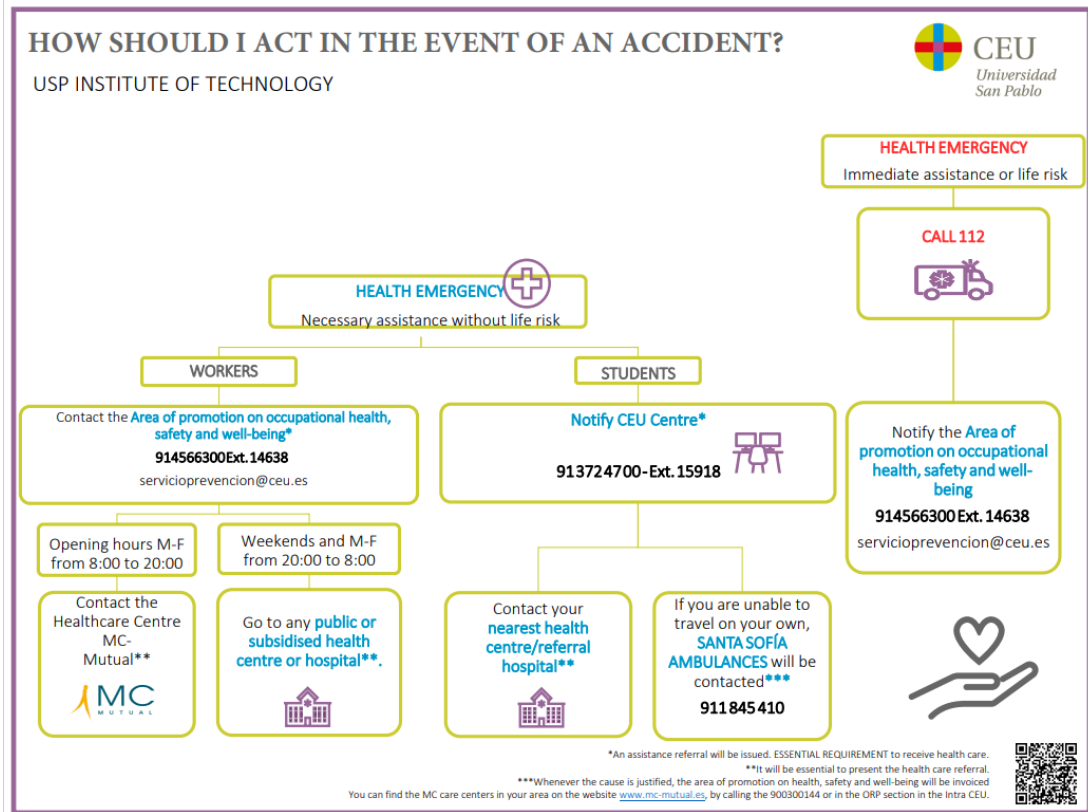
HOW SHOULD I ACT IN THE EVENT OF AN ACCIDENT?

USP INSTITUTE OF TECHNOLOGY

CEU Universidad San Pablo

HEALTH EMERGENCY
Immediate assistance or life risk

CALL 112

HEALTH EMERGENCY
Necessary assistance without life risk

WORKERS

STUDENTS

Contact the Area of promotion on occupational health, safety and well-being*
914566300 Ext. 14638
servicioprevencion@ceu.es

Notify CEU Centre*
913724700 - Ext. 15918

Notify the Area of promotion on occupational health, safety and well-being
914566300 Ext. 14638
servicioprevencion@ceu.es

Opening hours M-F from 8:00 to 20:00

Weekends and M-F from 20:00 to 8:00

Contact the Healthcare Centre MC-Mutual**

MC MUTUAL

Go to any public or subsidised health centre or hospital**.

Contact your nearest health centre/referral hospital**

If you are unable to travel on your own, SANTA SOFÍA AMBULANCES will be contacted***
911 845 410

*An assistance referral will be issued. ESSENTIAL REQUIREMENT to receive health care.
**It will be essential to present the health care referral.
***Whenever the cause is justified, the area of promotion on health, safety and well-being will be invoiced
You can find the MC care centers in your area on the website www.mc-mutual.es, by calling the 900300144 or in the ORP section in the Intra CEU.